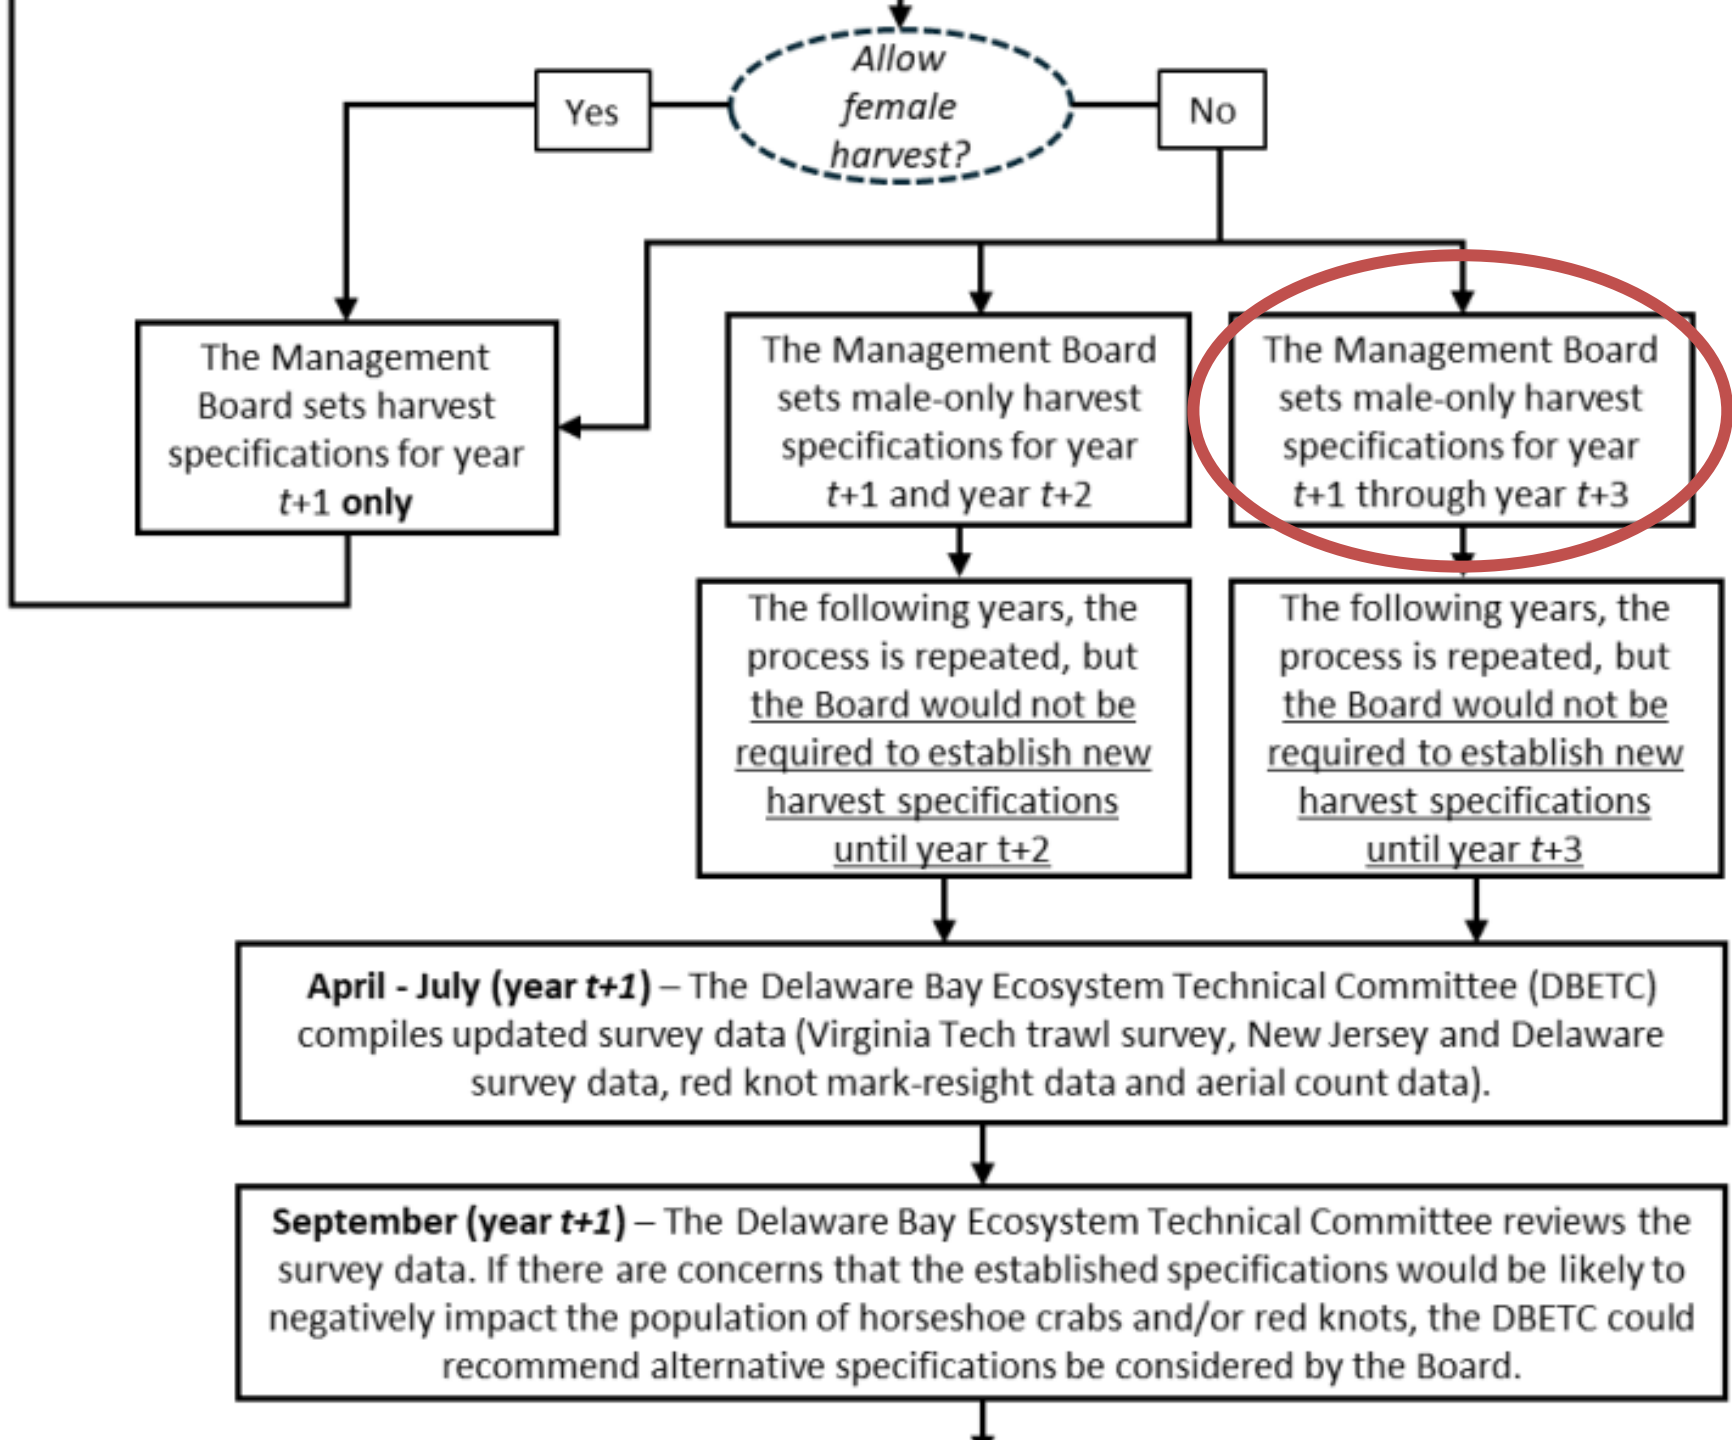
Allow female harvest?

Yes

No

The Management Board sets harvest specifications for year t+1 only

The Management Board sets male-only harvest specifications for year t+1 and year t+2

The Management Board sets male-only harvest specifications for year t+1 through year t+3

The following years, the process is repeated, but the Board would not be required to establish new harvest specifications until year t+2

The following years, the process is repeated, but the Board would not be required to establish new harvest specifications until year t+3

**April - July (year t+1)** – The Delaware Bay Ecosystem Technical Committee (DBETC) compiles updated survey data (Virginia Tech trawl survey, New Jersey and Delaware survey data, red knot mark-resight data and aerial count data).

**September (year t+1)** – The Delaware Bay Ecosystem Technical Committee reviews the survey data. If there are concerns that the established specifications would be likely to negatively impact the population of horseshoe crabs and/or red knots, the DBETC could recommend alternative specifications be considered by the Board.